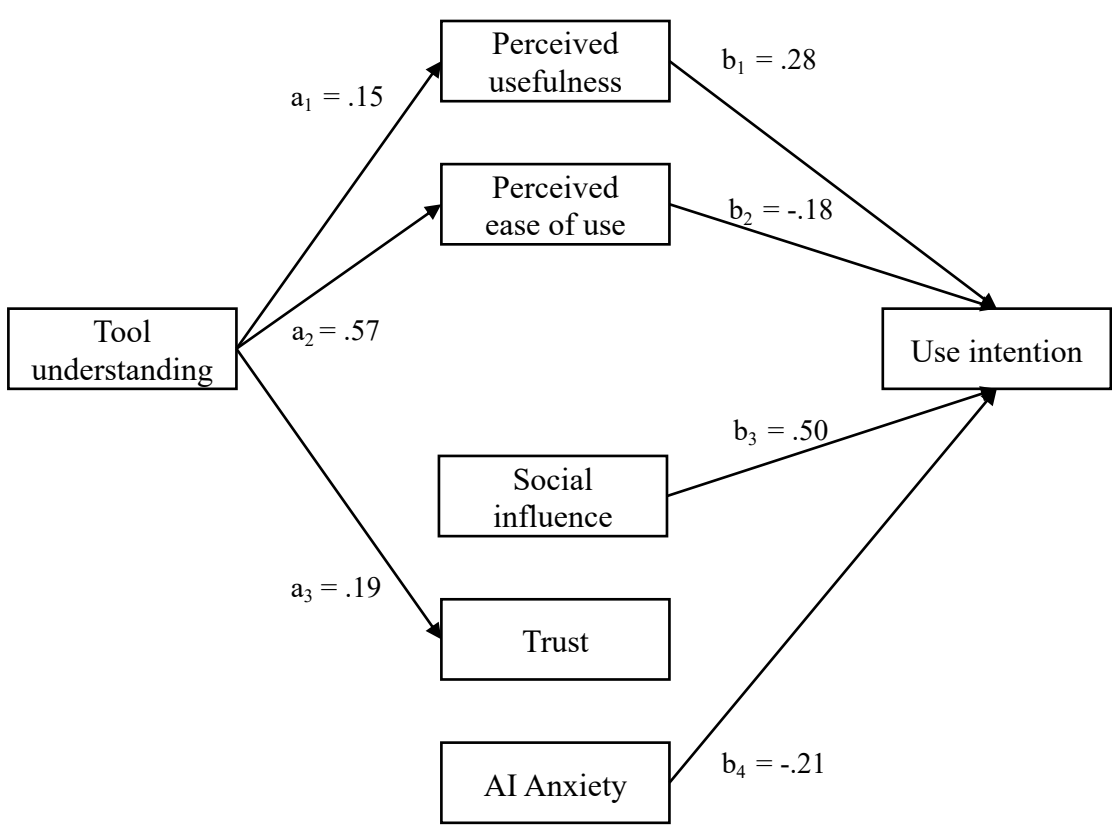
Perceived usefulness

$b_1$ = .28

$a_1$ = .15

Perceived ease of use

$b_2$ = -.18

Tool understanding

$a_2$ = .57

Use intention

$b_3$ = .50

Social influence

$a_3$ = .19

Trust

AI Anxiety

$b_4$ = -.21